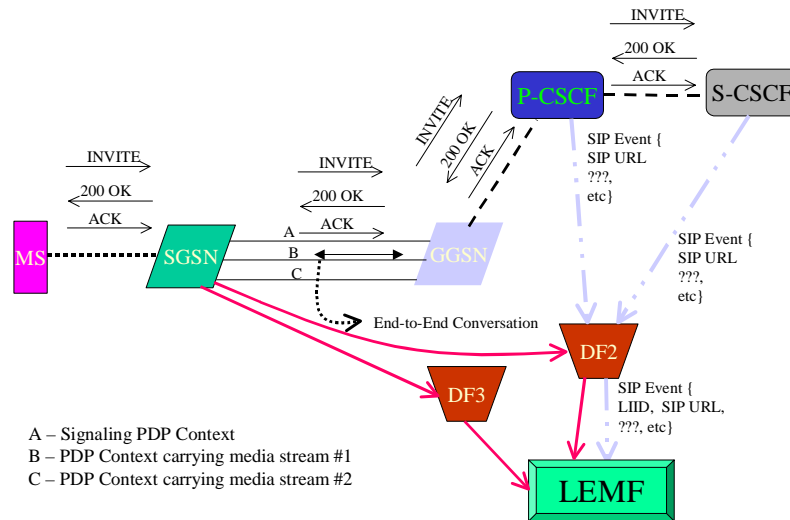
INVITE
200 OK
ACK
P-CSCF
S-CSCF
INVITE
200 OK
ACK
SIP Event { SIP URL ???, etc}
INVITE
200 OK
ACK
INVITE
200 OK
ACK
MS
SGSN
A
B
C
GGSN
SIP Event { SIP URL ???, etc}
End-to-End Conversation
DF2
DF3
SIP Event { LIID, SIP URL, ???, etc}
A – Signaling PDP Context
B – PDP Context carrying media stream #1
C – PDP Context carrying media stream #2
LEMF